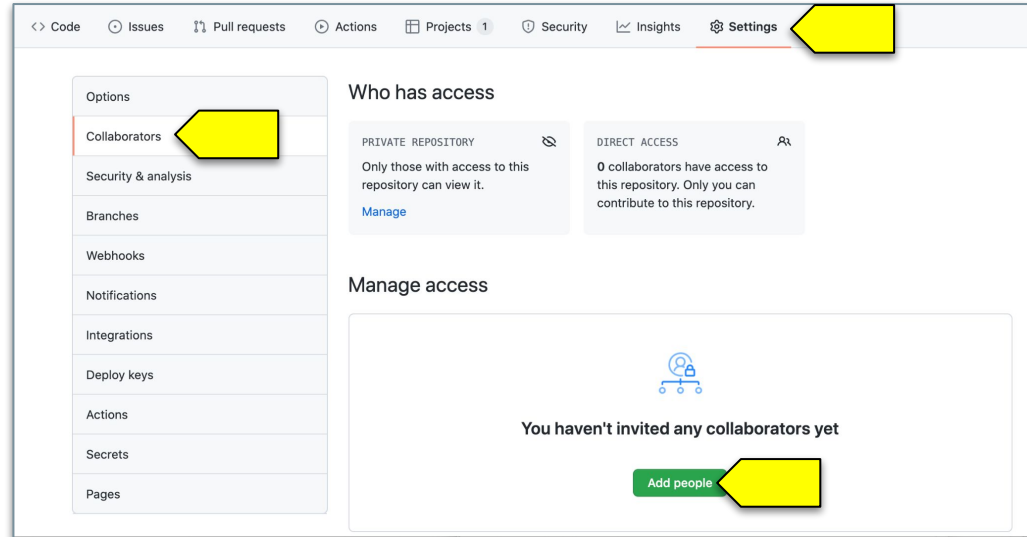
Code Issues Pull requests Actions Projects 1 Security Insights Settings

Options
Collaborators
Security & analysis
Branches
Webhooks
Notifications
Integrations
Deploy keys
Actions
Secrets
Pages

Who has access

PRIVATE REPOSITORY
Only those with access to this repository can view it.
Manage

DIRECT ACCESS
0 collaborators have access to this repository. Only you can contribute to this repository.

Manage access

You haven't invited any collaborators yet

Add people